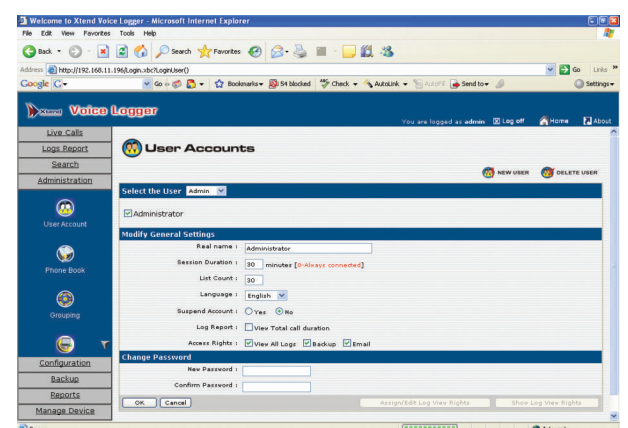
Welcome to Xtend Voice Logger - Microsoft Internet Explorer

File Edit View Favorites Tools Help

Back Search Favorites

Address http://192.168.11.196/Login.xbc?LoginUser() Go Links

Google G- Go Bookmarks 54 blocked Check AutoLink AutoFill Send to Settings

Xtend Voice Logger

You are logged as admin Log off Home About

Live Calls
Logs Report
Search
Administration

User Account

Phone Book

Grouping

Configuration
Backup
Reports
Manage Device

User Accounts

NEW USER DELETE USER

Select the User Admin

Administrator

Modify General Settings

Real name : Administrator

Session Duration : 30 minutes [0-Always connected]

List Count : 30

Language : English

Suspend Account : Yes No

Log Report : View Total call duration

Access Rights : View All Logs Backup Email

Change Password

New Password :

Confirm Password :

OK Cancel Assign/Edit Log View Rights Show Log View Rights